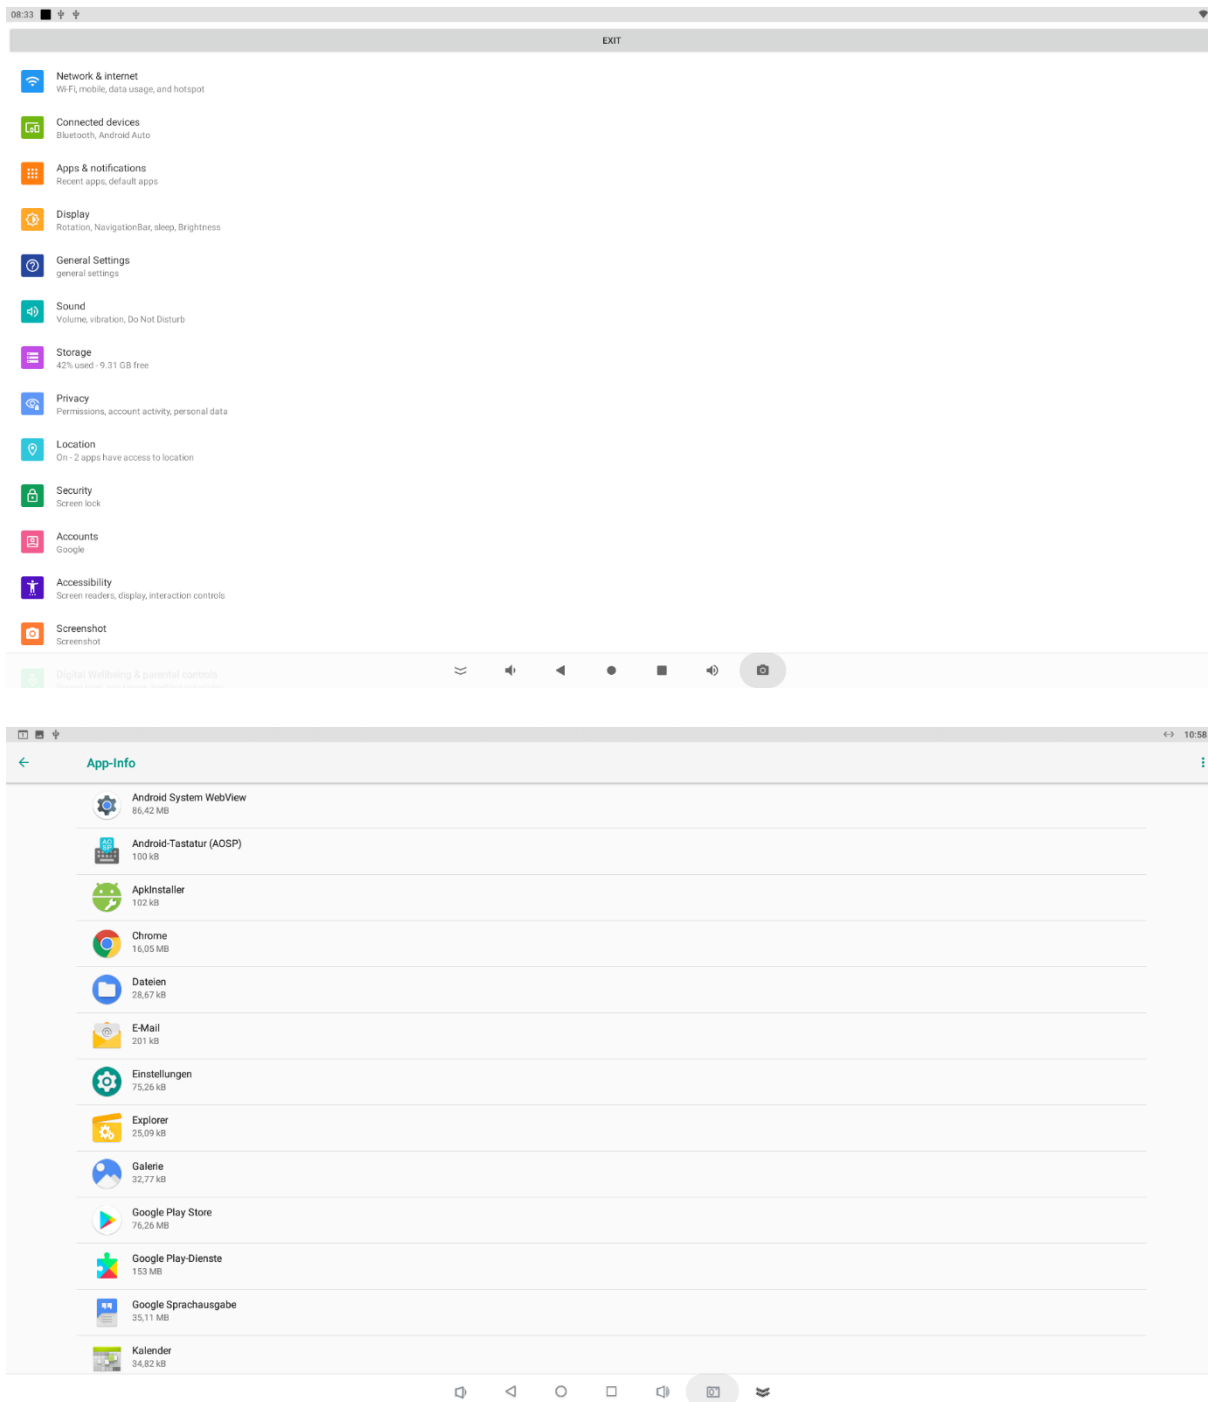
08:33

EXIT

Network & internet
Wi-Fi, mobile, data usage, and hotspot

Connected devices
Bluetooth, Android Auto

Apps & notifications
Recent apps, default apps

Display
Rotation, NavigationBar, sleep, Brightness

General Settings
general settings

Sound
Volume, vibration, Do Not Disturb

Storage
42% used - 9.31 GB free

Privacy
Permissions, account activity, personal data

Location
On - 2 apps have access to location

Security
Screen lock

Accounts
Google

Accessibility
Screen readers, display, interaction controls

Screenshot
Screenshot

Digital Wellbeing & parental controls
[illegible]

10:58

App-Info

Android System WebView
86,42 MB

Android-Tastatur (AOSP)
100 kB

ApkInstaller
102 kB

Chrome
16,05 MB

Dateien
28,67 kB

E-Mail
201 kB

Einstellungen
75,26 kB

Explorer
25,09 kB

Galerie
32,77 kB

Google Play Store
76,26 MB

Google Play-Dienste
153 MB

Google Sprachausgabe
35,11 MB

Kalender
34,82 kB